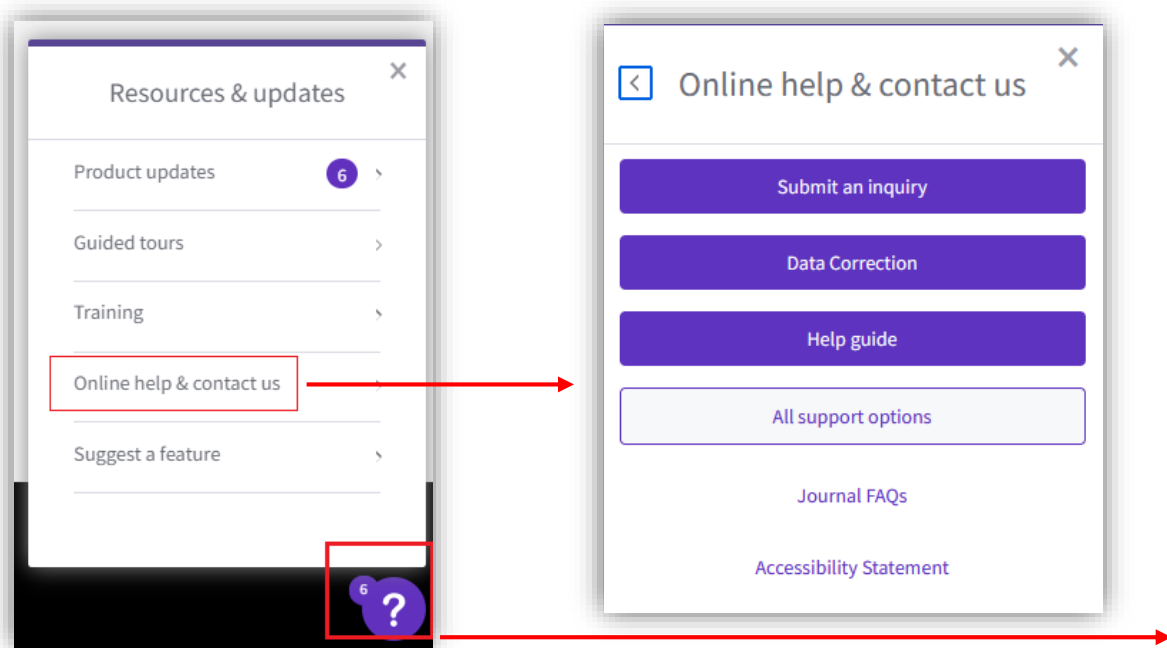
Resources & updates

×

Product updates 6 ›

Guided tours ›

Training ›

Online help & contact us ›

Suggest a feature ›

6 ?

‹ Online help & contact us ×

Submit an inquiry

Data Correction

Help guide

All support options

Journal FAQs

Accessibility Statement